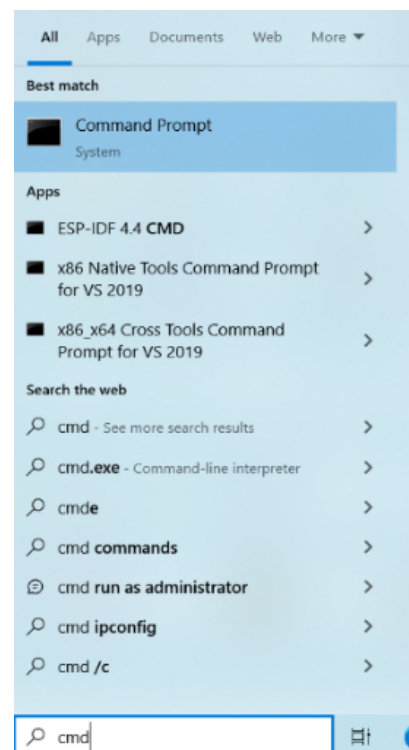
All Apps Documents Web More ▼

Best match

Command Prompt
System

Apps

ESP-IDF 4.4 CMD >

x86 Native Tools Command Prompt for VS 2019 >

x86_x64 Cross Tools Command Prompt for VS 2019 >

Search the web

cmd - See more search results >

cmd.exe - Command-line interpreter >

cmde >

cmd commands >

cmd run as administrator >

cmd ipconfig >

cmd /c >

cmd